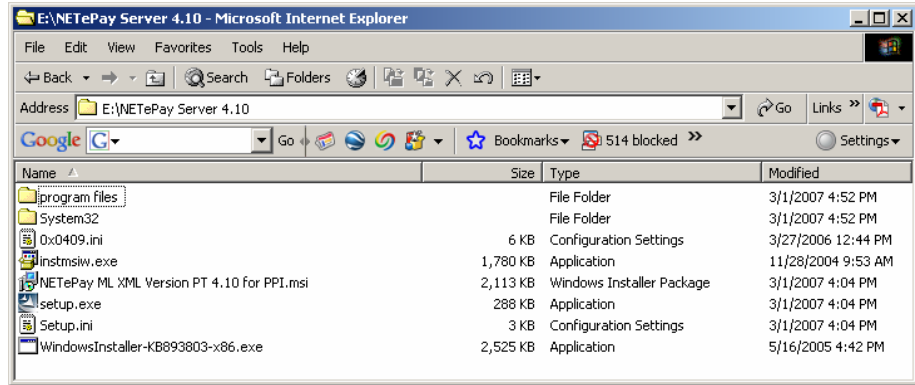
E:\NETePay Server 4.10 - Microsoft Internet Explorer

File Edit View Favorites Tools Help

Back Search Folders

Address E:\NETePay Server 4.10 Go Links »

Google G Go Bookmarks 514 blocked » Settings

| Name | Size | Type | Modified |
|---|---|---|---|
| program files | | File Folder | 3/1/2007 4:52 PM |
| System32 | | File Folder | 3/1/2007 4:52 PM |
| 0x0409.ini | 6 KB | Configuration Settings | 3/27/2006 12:44 PM |
| instmsiw.exe | 1,780 KB | Application | 11/28/2004 9:53 AM |
| NETePay ML XML Version PT 4.10 for PPI.msi | 2,113 KB | Windows Installer Package | 3/1/2007 4:04 PM |
| setup.exe | 288 KB | Application | 3/1/2007 4:04 PM |
| Setup.ini | 3 KB | Configuration Settings | 3/1/2007 4:04 PM |
| WindowsInstaller-KB893803-x86.exe | 2,525 KB | Application | 5/16/2005 4:42 PM |